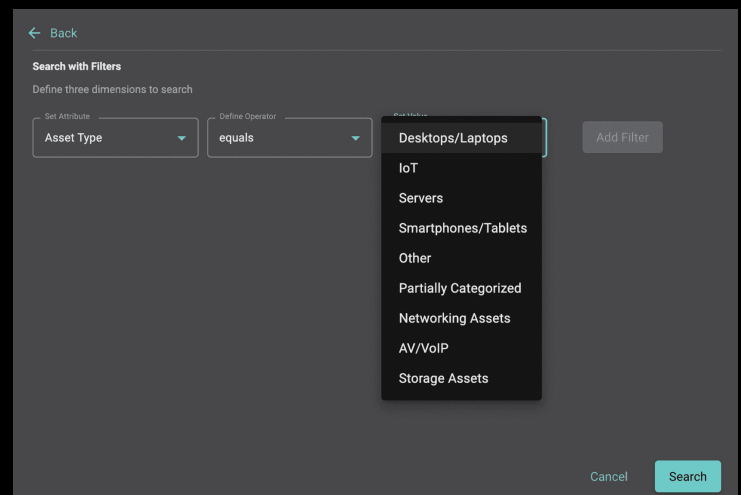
← Back

Search with Filters

Define three dimensions to search

Set Attribute
Asset Type

Define Operator
equals

Set Value

Desktops/Laptops
IoT
Servers
Smartphones/Tablets
Other
Partially Categorized
Networking Assets
AV/VoIP
Storage Assets

Add Filter

Cancel
Search